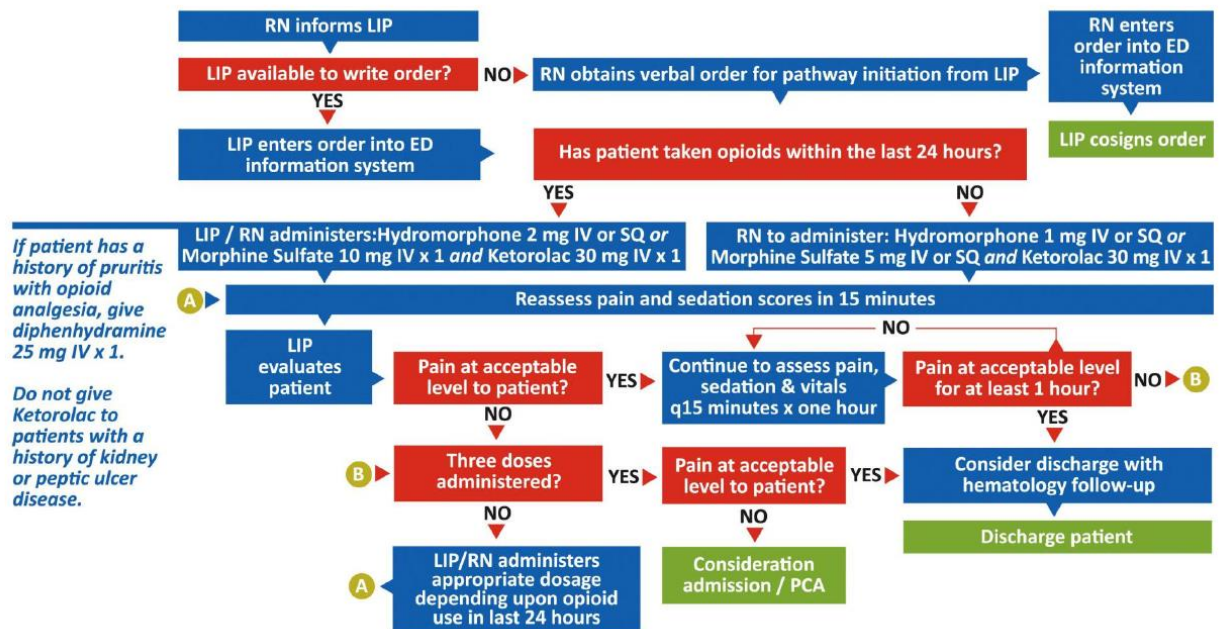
RN informs LIP

LIP available to write order?

NO

RN obtains verbal order for pathway initiation from LIP

RN enters order into ED information system

LIP cosigns order

YES

LIP enters order into ED information system

Has patient taken opioids within the last 24 hours?

YES

NO

LIP / RN administers: Hydromorphone 2 mg IV or SQ *or* Morphine Sulfate 10 mg IV x 1 *and* Ketorolac 30 mg IV x 1

RN to administer: Hydromorphone 1 mg IV or SQ *or* Morphine Sulfate 5 mg IV or SQ *and* Ketorolac 30 mg IV x 1

*If patient has a history of pruritis with opioid analgesia, give diphenhydramine 25 mg IV x 1.*

*Do not give Ketorolac to patients with a history of kidney or peptic ulcer disease.*

A

Reassess pain and sedation scores in 15 minutes

NO

LIP evaluates patient

Pain at acceptable level to patient?

YES

Continue to assess pain, sedation & vitals q15 minutes x one hour

Pain at acceptable level for at least 1 hour?

NO

B

YES

NO

B

Three doses administered?

YES

Pain at acceptable level to patient?

YES

Consider discharge with hematology follow-up

Discharge patient

NO

NO

A

LIP/RN administers appropriate dosage depending upon opioid use in last 24 hours

Consideration admission / PCA